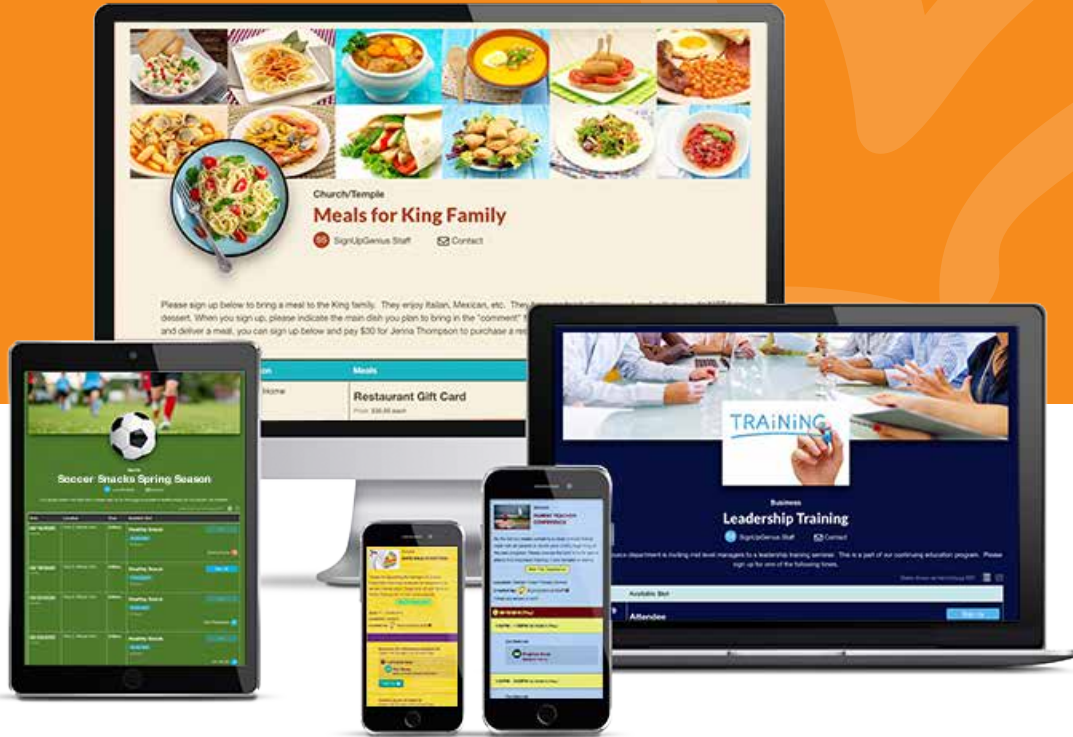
Church/Temple

Meals for King Family

SG SignUpGenius Staff

Contact

Please sign up below to bring a meal to the King family. They enjoy Italian, Mexican, etc. They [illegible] dessert. When you sign up, please indicate the main dish you plan to bring in the "comment" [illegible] and deliver a meal, you can sign up below and pay $30 for Jenna Thompson to purchase a re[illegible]

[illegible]on | Meals

Home | Restaurant Gift Card

Price: $30.00 each

Soccer Snacks Spring Season

Healthy Snack

Healthy Snack

Healthy Snack

Healthy Snack

TRAINING

Business

Leadership Training

SignUpGenius Staff

Contact

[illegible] department is inviting mid level managers to a leadership training seminar. This is a part of our continuing education program. Please sign up for one of the following times.

Available Slot

Attendee

Sign Up

PARENT TEACHER CONFERENCE

BAKE SALE FUNDRAISER